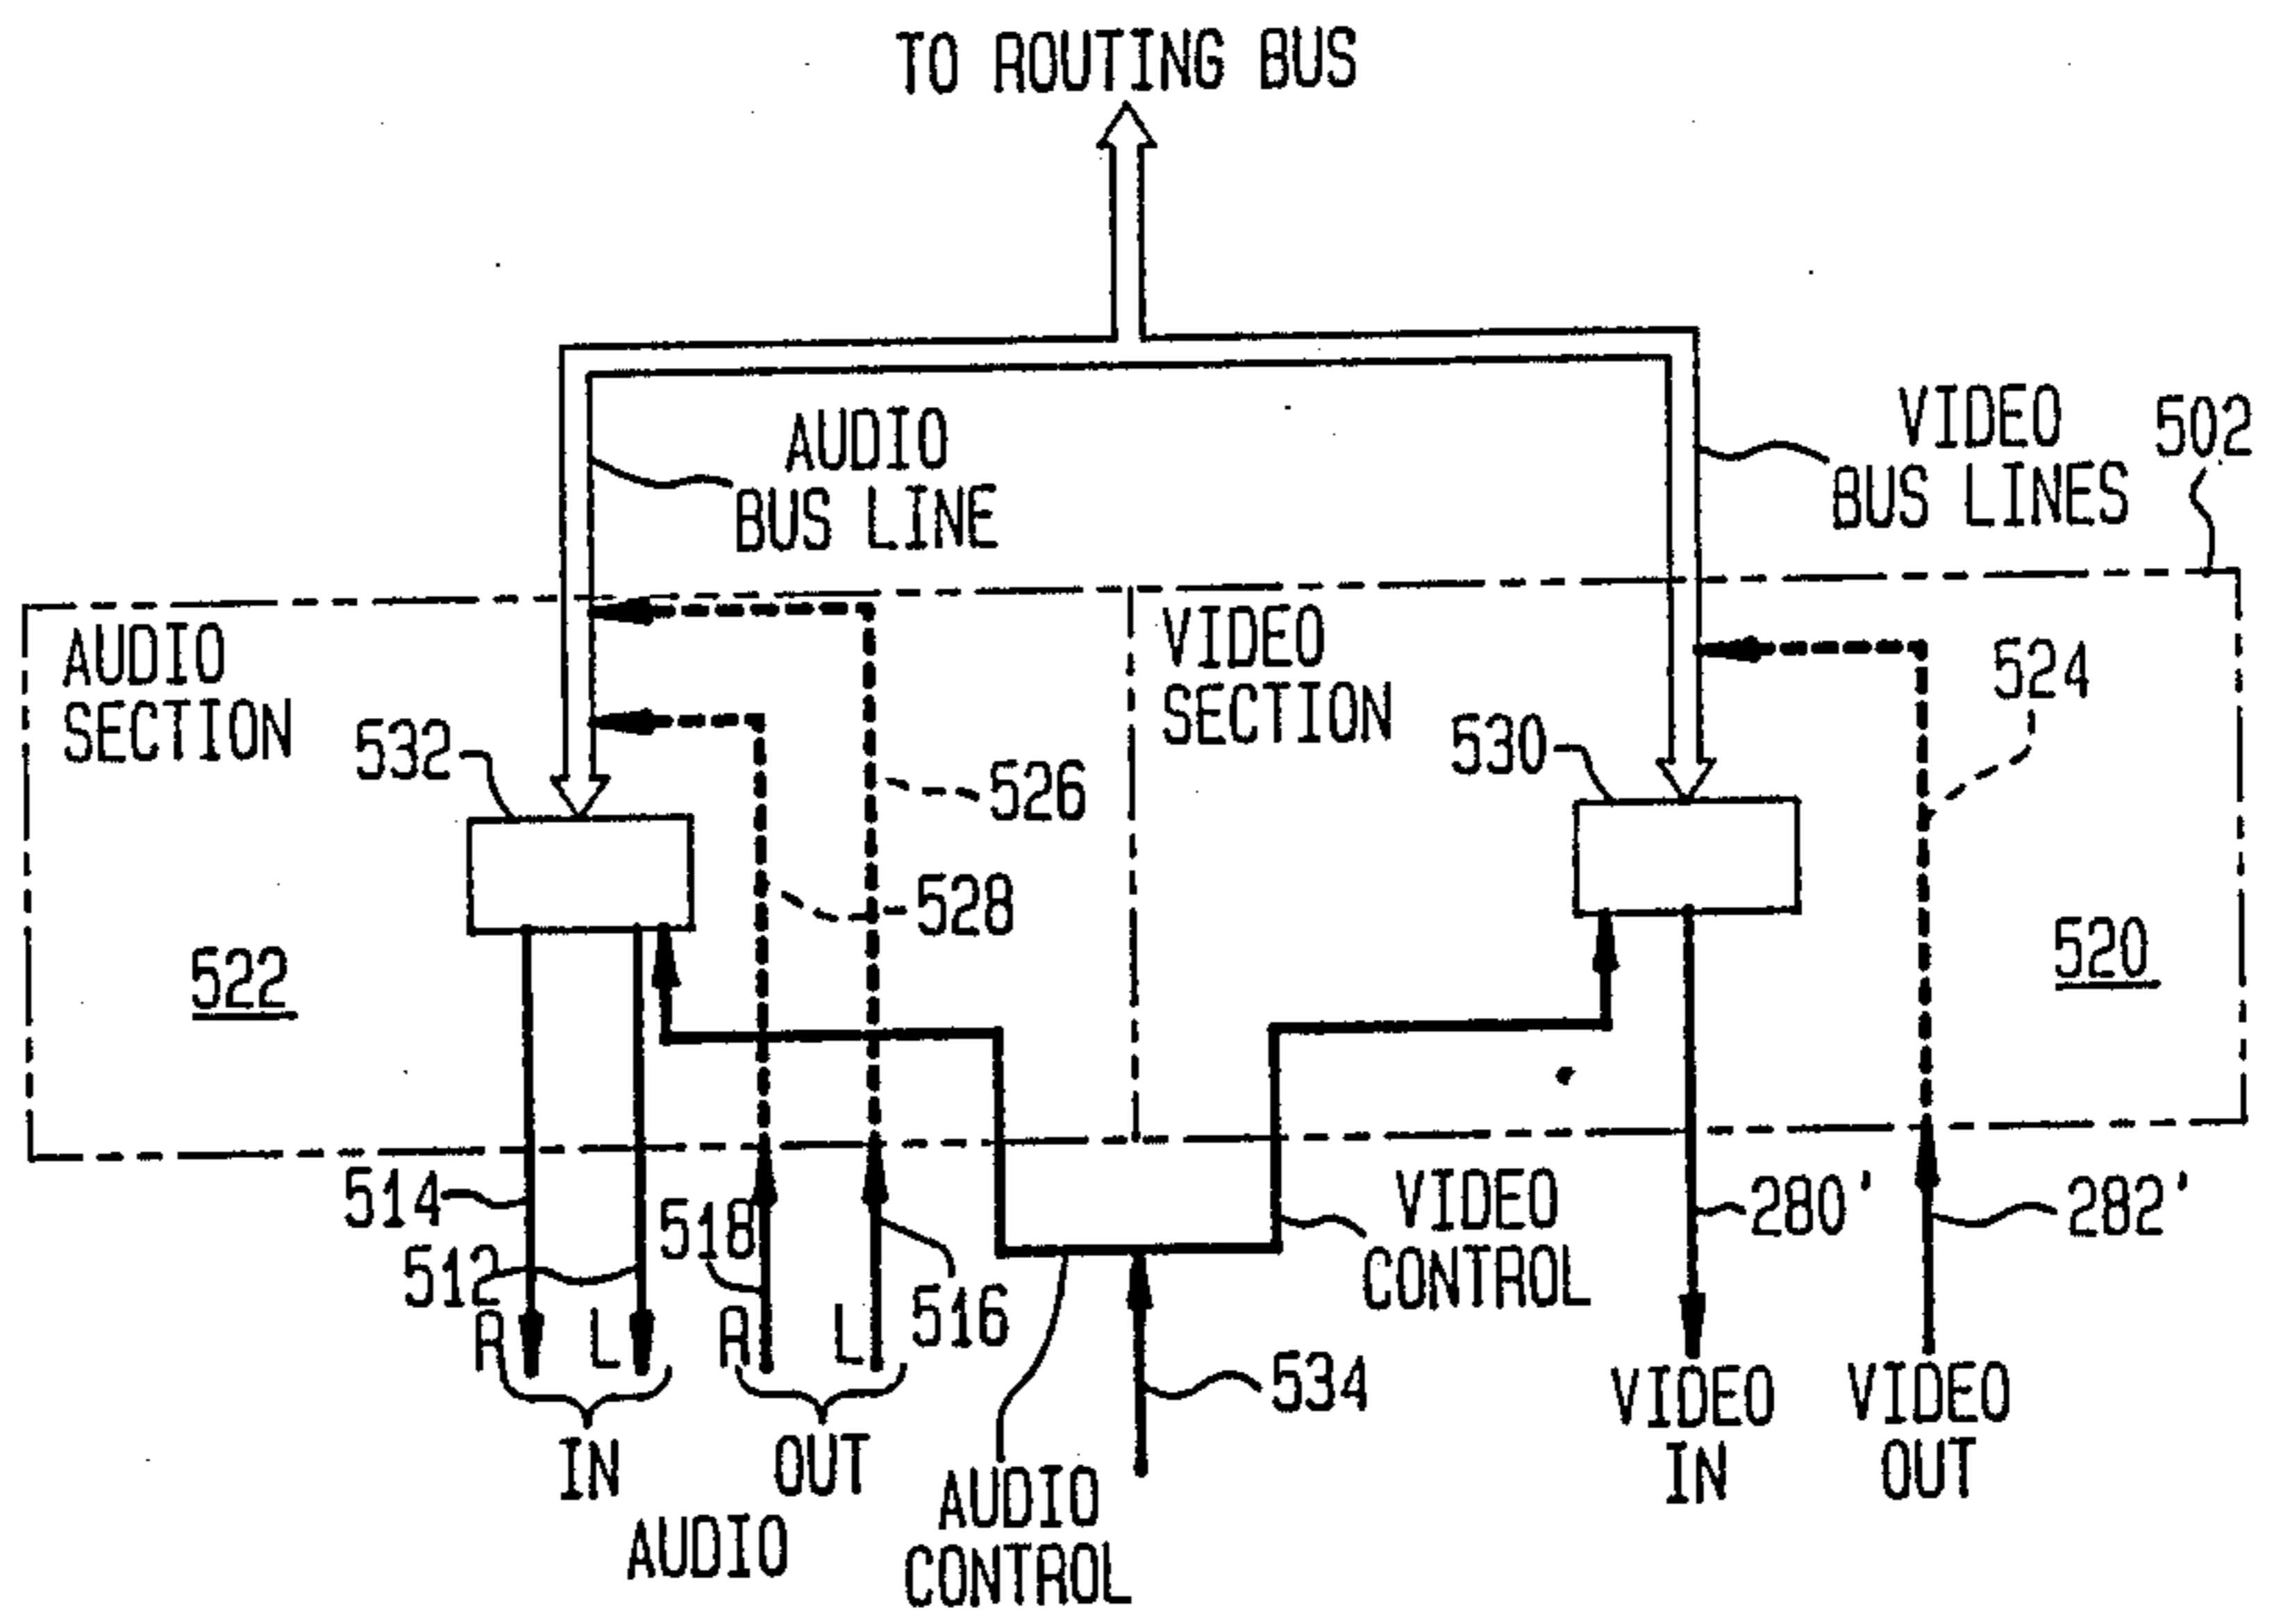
TO ROUTING BUS

AUDIO BUS LINE

VIDEO BUS LINES

502

AUDIO SECTION

VIDEO SECTION

524

532

530

526

528

522

520

514

512

518

516

280'

282'

VIDEO CONTROL

R L R L

534

IN OUT

AUDIO

AUDIO CONTROL

VIDEO IN

VIDEO OUT